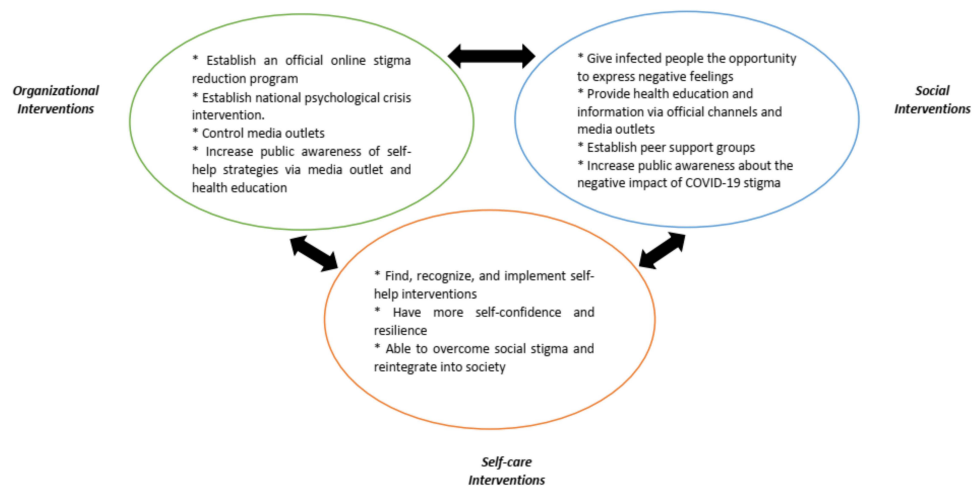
Organizational Interventions

* Establish an official online stigma reduction program
* Establish national psychological crisis intervention.
* Control media outlets
* Increase public awareness of self-help strategies via media outlet and health education

* Give infected people the opportunity to express negative feelings
* Provide health education and information via official channels and media outlets
* Establish peer support groups
* Increase public awareness about the negative impact of COVID-19 stigma

Social Interventions

* Find, recognize, and implement self-help interventions
* Have more self-confidence and resilience
* Able to overcome social stigma and reintegrate into society

Self-care Interventions